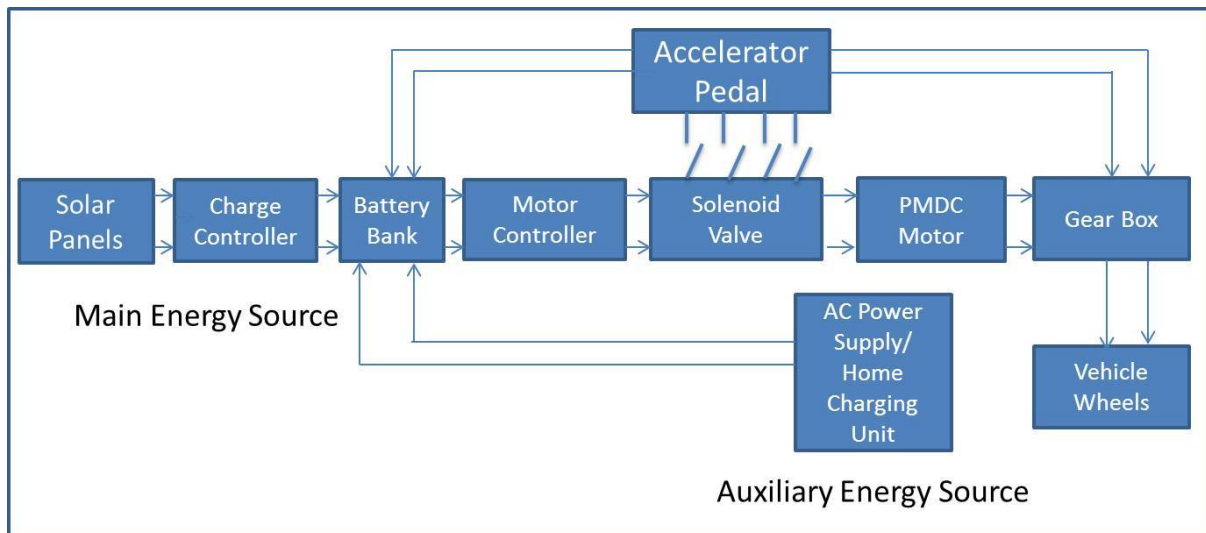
Accelerator Pedal

Solar Panels

Charge Controller

Battery Bank

Motor Controller

Solenoid Valve

PMDC Motor

Gear Box

Main Energy Source

AC Power Supply/ Home Charging Unit

Vehicle Wheels

Auxiliary Energy Source